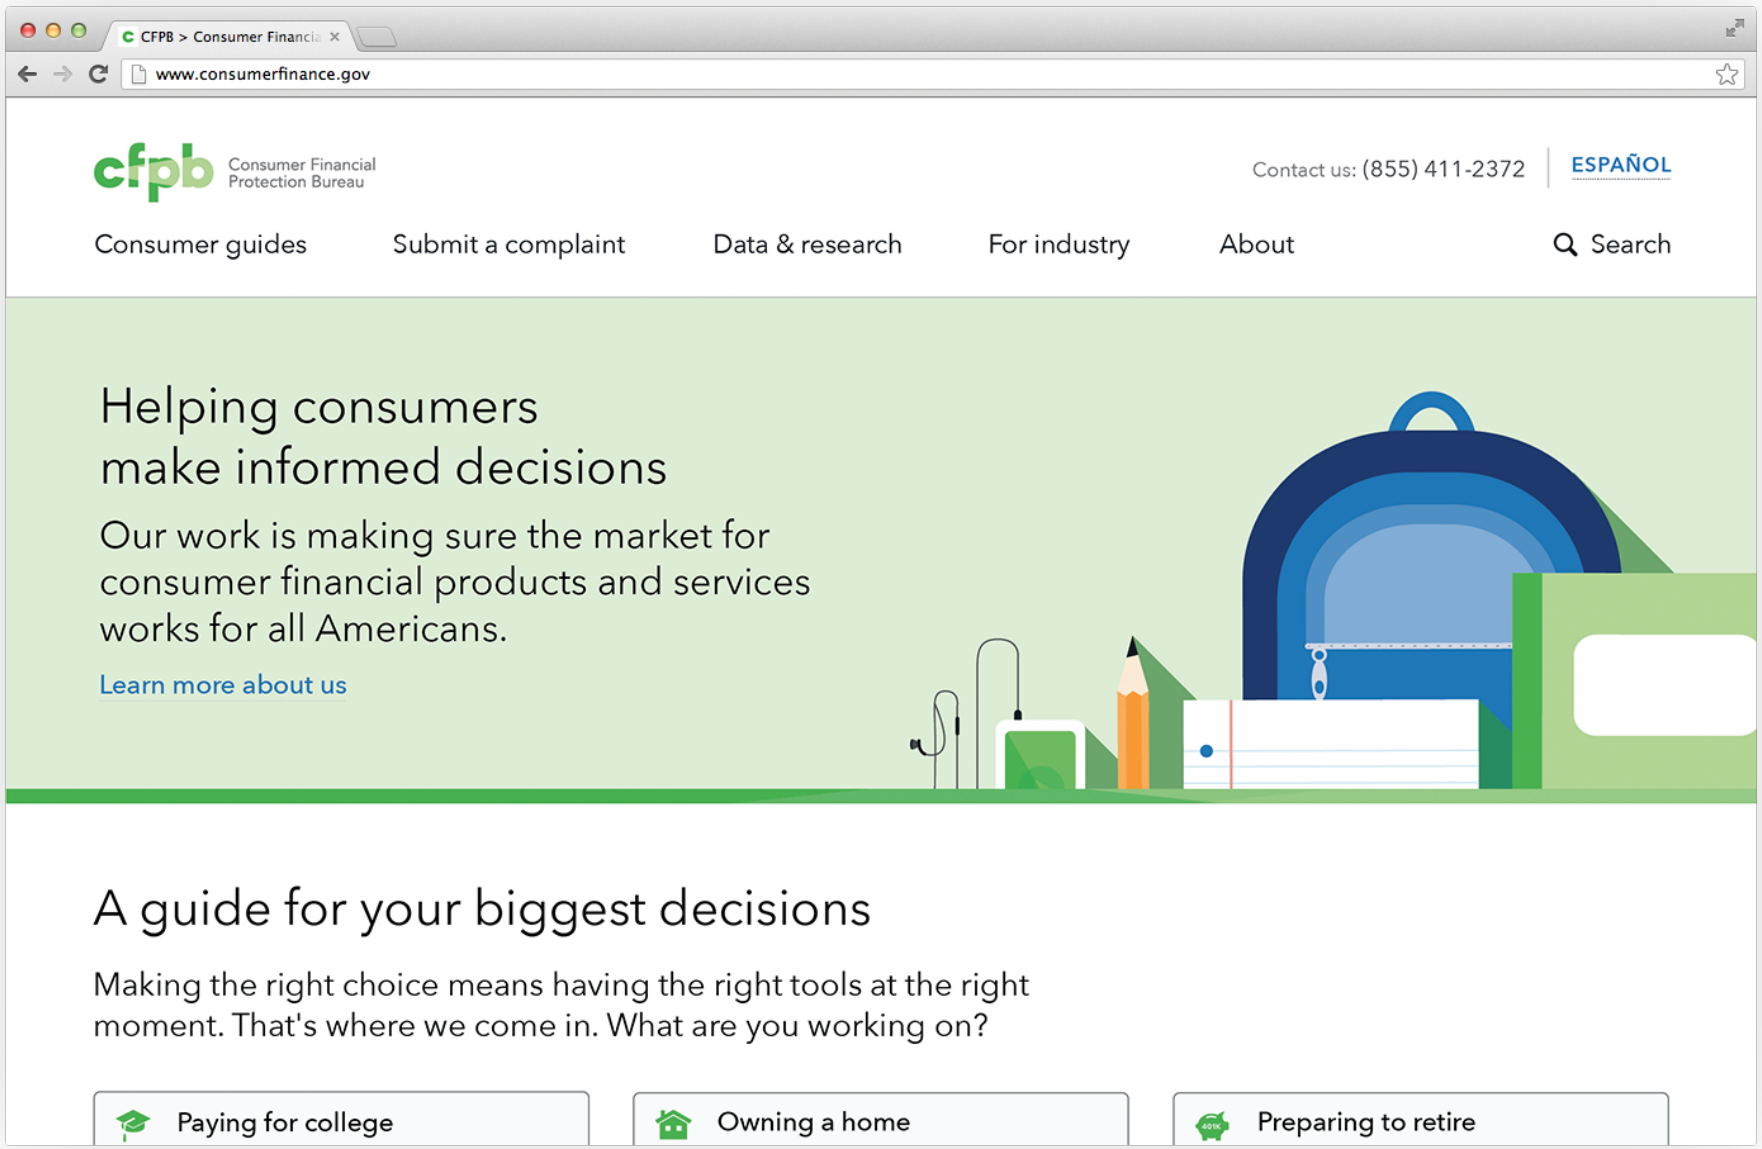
CFPB > Consumer Financia ×

www.consumerfinance.gov

cfpb Consumer Financial Protection Bureau

Contact us: (855) 411-2372 | ESPAÑOL

Consumer guides  Submit a complaint  Data & research  For industry  About  Search

Helping consumers make informed decisions

Our work is making sure the market for consumer financial products and services works for all Americans.

Learn more about us

A guide for your biggest decisions

Making the right choice means having the right tools at the right moment. That's where we come in. What are you working on?

Paying for college

Owning a home

401K Preparing to retire